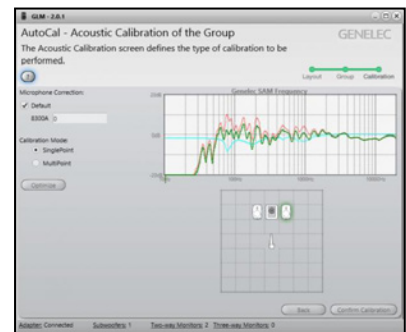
GLM - 2.0.1

AutoCal - Acoustic Calibration of the Group

GENELEC

The Acoustic Calibration screen defines the type of calibration to be performed.

Layout Group Calibration

Microphone Correction:

✓ Default

8300A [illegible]

Calibration Mode

SinglePoint

MultiPoint

Optimize

Genelec SAM Frequency

Back

Confirm Calibration

Adapter: Connected Subwoofers: 1 Two-way Monitors: 2 Three-way Monitors: 0